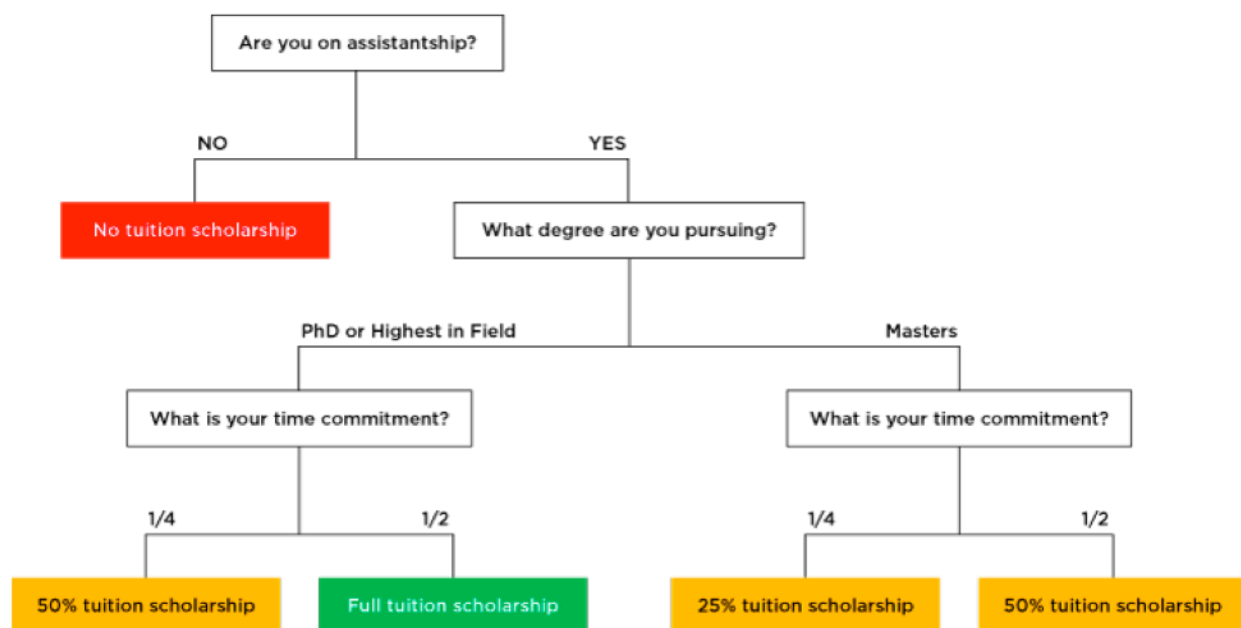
Are you on assistantship?

NO

YES

No tuition scholarship

What degree are you pursuing?

PhD or Highest in Field

Masters

What is your time commitment?

What is your time commitment?

1/4

1/2

1/4

1/2

50% tuition scholarship

Full tuition scholarship

25% tuition scholarship

50% tuition scholarship